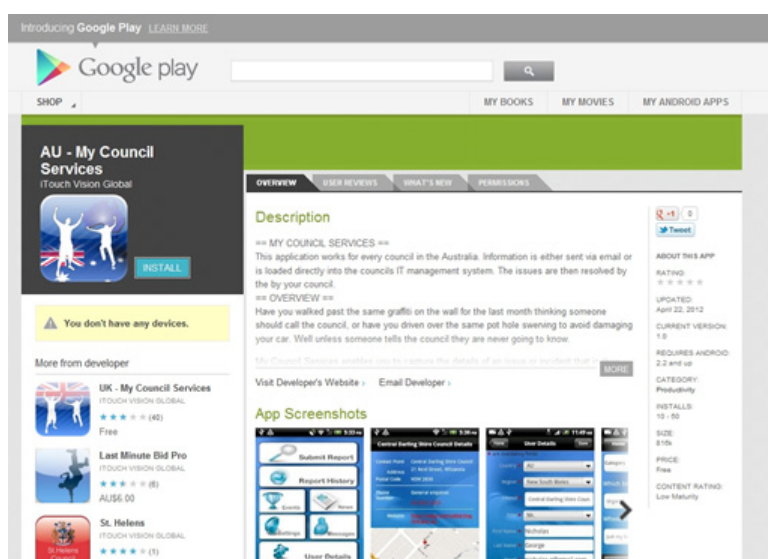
Introducing Google Play LEARN MORE

Google play

SHOP

MY BOOKS MY MOVIES MY ANDROID APPS

AU - My Council Services
iTouch Vision Global

INSTALL

You don't have any devices.

More from developer

UK - My Council Services
ITOUCH VISION GLOBAL
(40)
Free

Last Minute Bid Pro
ITOUCH VISION GLOBAL
(6)
AU$6.00

St. Helens
ITOUCH VISION GLOBAL
(1)

OVERVIEW USER REVIEWS WHAT'S NEW PERMISSIONS

Description

== MY COUNCIL SERVICES ==
This application works for every council in the Australia. Information is either sent via email or is loaded directly into the councils IT management system. The issues are then resolved by the by your council.
== OVERVIEW ==
Have you walked past the same graffiti on the wall for the last month thinking someone should call the council, or have you driven over the same pot hole swerving to avoid damaging your car. Well unless someone tells the council they are never going to know.

MORE

Visit Developer's Website › Email Developer ›

App Screenshots

Submit Report
Report History
Events
News
Settings
Messages
User Details

Central Darling Shire Council Details

User Details

+1 0
Tweet

ABOUT THIS APP

RATING:

UPDATED:
April 22, 2012

CURRENT VERSION:
1.0

REQUIRES ANDROID:
2.2 and up

CATEGORY:
Productivity

INSTALLS:
10 - 50

SIZE:
816k

PRICE:
Free

CONTENT RATING:
Low Maturity